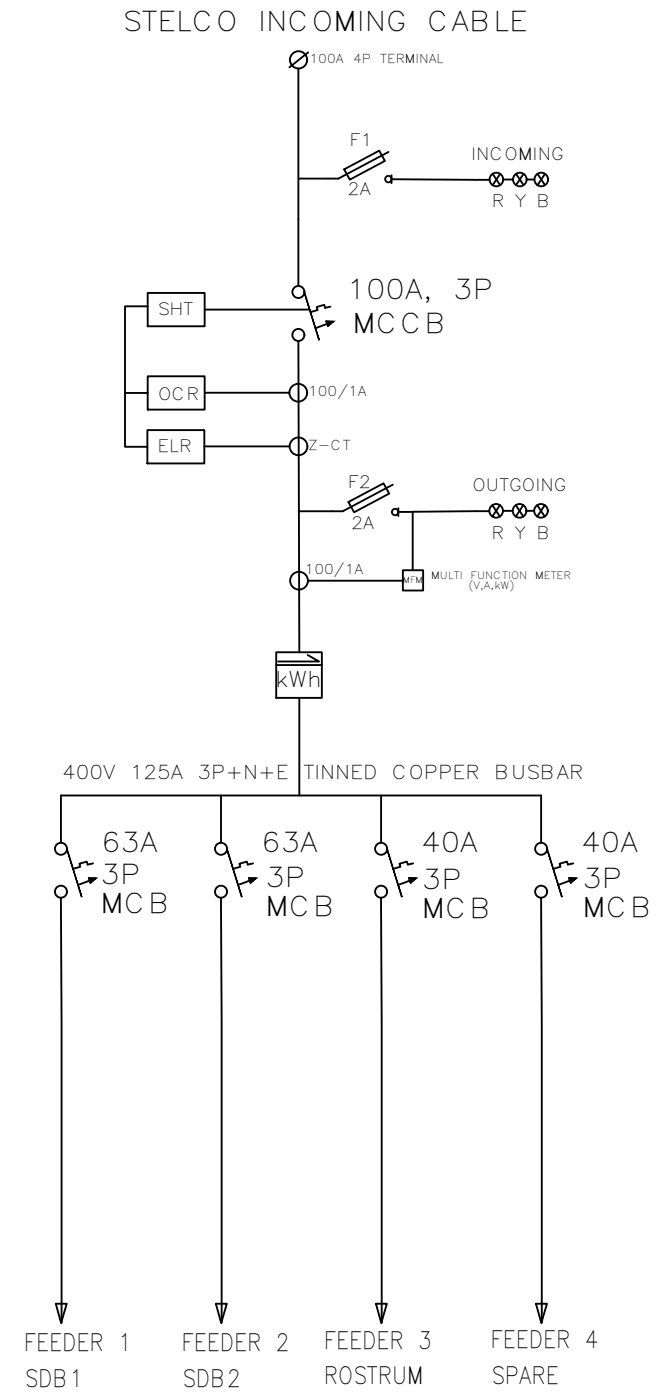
STELCO INCOMING CABLE

100A 4P TERMINAL

F1
2A

INCOMING
R Y B

SHT

100A, 3P
MCCB

OCR

100/1A

ELR

Z-CT

F2
2A

OUTGOING
R Y B

100/1A

MFM

MULTI FUNCTION METER (V,A,kW)

kWh

400V 125A 3P+N+E TINNED COPPER BUSBAR

63A
3P
MCB

63A
3P
MCB

40A
3P
MCB

40A
3P
MCB

FEEDER 1
SDB1

FEEDER 2
SDB2

FEEDER 3
ROSTRUM

FEEDER 4
SPARE